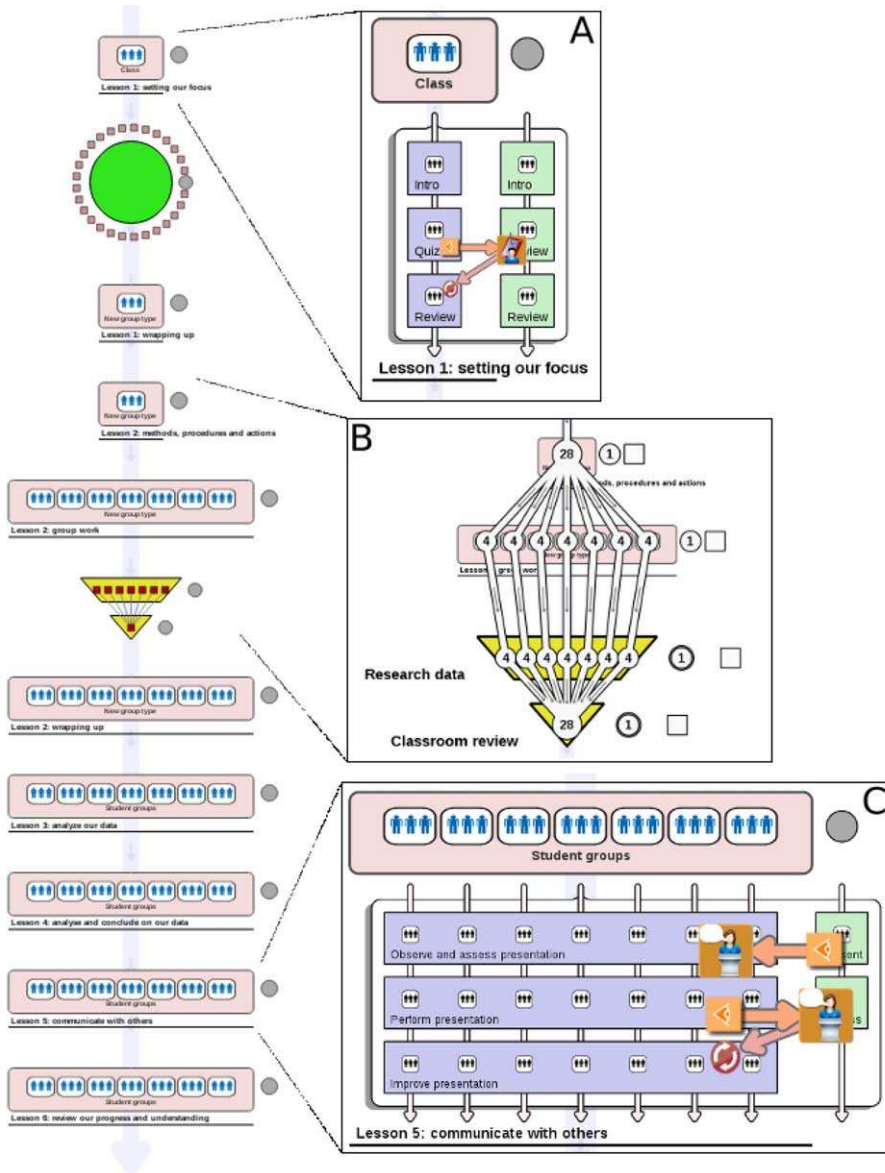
Class
Lesson 1: setting our focus

New group type
Lesson 1: wrapping up

New group type
Lesson 2: methods, procedures and actions

New group type
Lesson 2: group work

New group type
Lesson 2: wrapping up

Student groups
Lesson 3: analyze our data

Student groups
Lesson 4: analyse and conclude on our data

Student groups
Lesson 5: communicate with others

Student groups
Lesson 6: review our progress and understanding

A
Class
Intro
Intro
Quiz
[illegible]view
Review
Review
Lesson 1: setting our focus

B
28
1
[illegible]ods, procedures and actions
4 4 4 4 4 4 4
1
Lesson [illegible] gro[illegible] wor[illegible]
4 4 4 4 4 4 4
1
Research data
28
1
Classroom review

C
Student groups
Observe and assess presentation
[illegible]sent
Perform presentation
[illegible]s
Improve presentation
Lesson 5: communicate with others